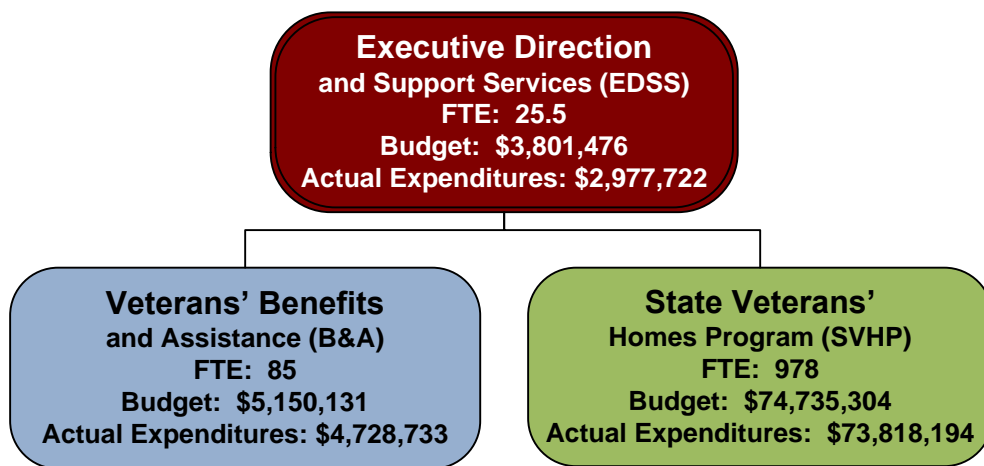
Executive Direction
and Support Services (EDSS)
FTE: 25.5
Budget: \$3,801,476
Actual Expenditures: \$2,977,722

Veterans' Benefits
and Assistance (B&A)
FTE: 85
Budget: \$5,150,131
Actual Expenditures: \$4,728,733

State Veterans'
Homes Program (SVHP)
FTE: 978
Budget: \$74,735,304
Actual Expenditures: \$73,818,194